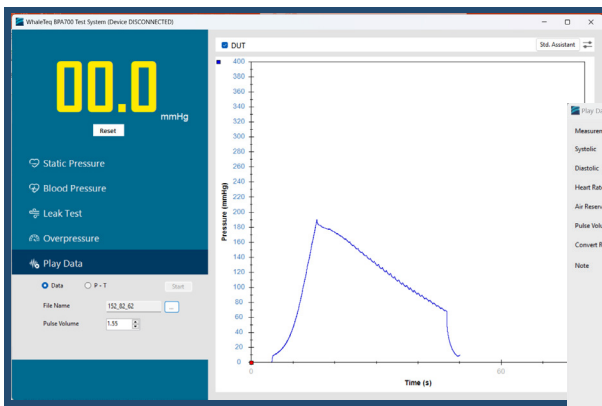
WhaleTeq BPA700 Test System (Device DISCONNECTED)

00.0 mmHg

Reset

Static Pressure

Blood Pressure

Leak Test

Overpressure

Play Data

Data P - T Start

File Name 152_82_62 ...

Pulse Volume 1.55

DUT

Std. Assistant

400
380
360
340
320
300
280
260
240
220
200
180
160
140
120
100
80
60
40
20
0

Pressure (mmHg)

0 60

Time (s)

Play D

Measurem

Systolic

Diastolic

Heart Rat

Air Reserv

Pulse Volu

Convert R

Note